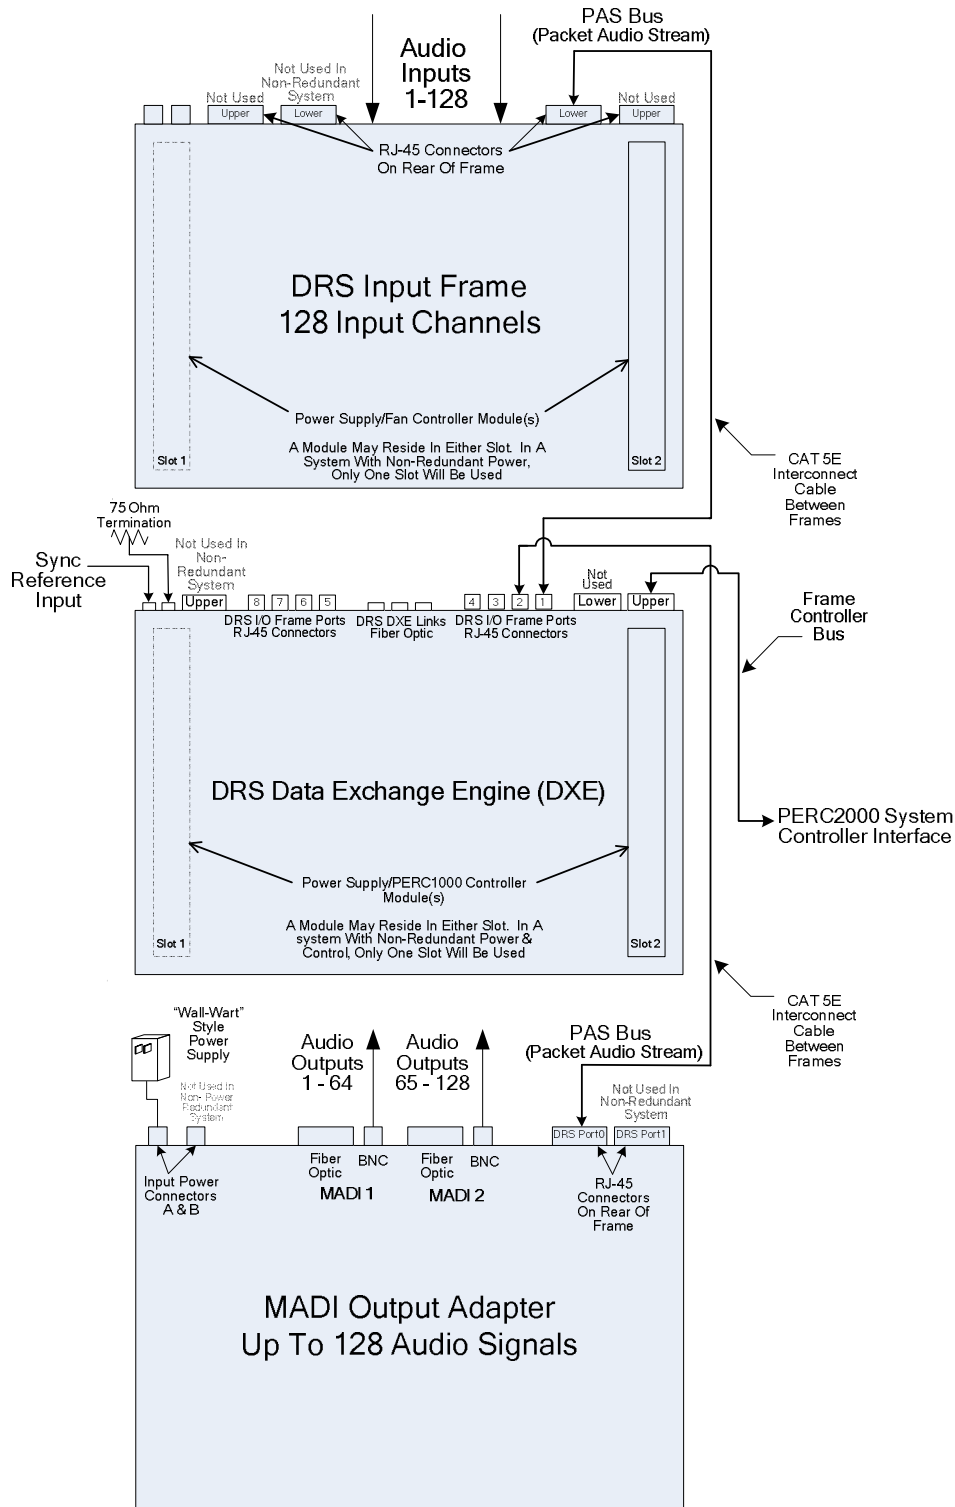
Audio Inputs 1-128

PAS Bus (Packet Audio Stream)

Not Used

Not Used In Non-Redundant System

Not Used

Upper

Lower

Lower

Upper

RJ-45 Connectors On Rear Of Frame

DRS Input Frame
128 Input Channels

Power Supply/Fan Controller Module(s)

A Module May Reside In Either Slot. In A System With Non-Redundant Power, Only One Slot Will Be Used

Slot 1

Slot 2

CAT 5E Interconnect Cable Between Frames

75 Ohm Termination

Sync Reference Input

Not Used In Non-Redundant System

Upper

8 7 6 5

DRS I/O Frame Ports RJ-45 Connectors

DRS DXE Links Fiber Optic

4 3 2 1

DRS I/O Frame Ports RJ-45 Connectors

Not Used

Lower

Upper

Frame Controller Bus

DRS Data Exchange Engine (DXE)

PERC2000 System Controller Interface

Power Supply/PERC1000 Controller Module(s)

A Module May Reside In Either Slot. In A system With Non-Redundant Power & Control, Only One Slot Will Be Used

Slot 1

Slot 2

CAT 5E Interconnect Cable Between Frames

"Wall-Wart" Style Power Supply

Not Used In Non-Power Redundant System

Audio Outputs 1 - 64

Audio Outputs 65 - 128

PAS Bus (Packet Audio Stream)

Not Used In Non-Redundant System

DRS Port0

DRS Port1

Input Power Connectors A & B

Fiber Optic

BNC

MADI 1

Fiber Optic

BNC

MADI 2

RJ-45 Connectors On Rear Of Frame

MADI Output Adapter
Up To 128 Audio Signals